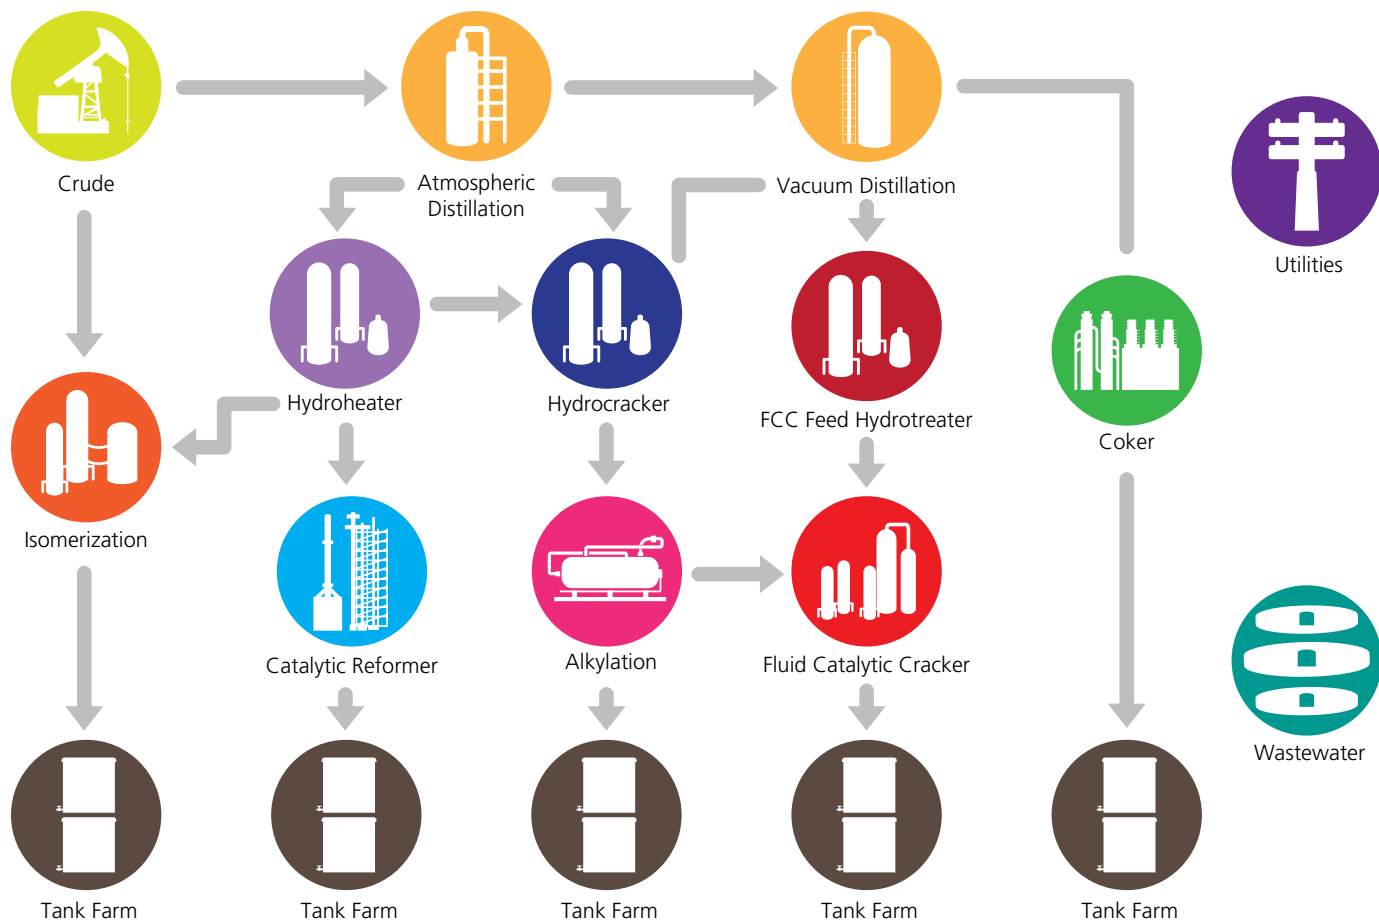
Crude

Atmospheric Distillation

Vacuum Distillation

Utilities

Hydroheater

Hydrocracker

FCC Feed Hydrotreater

Coker

Isomerization

Catalytic Reformer

Alkylation

Fluid Catalytic Cracker

Wastewater

Tank Farm

Tank Farm

Tank Farm

Tank Farm

Tank Farm